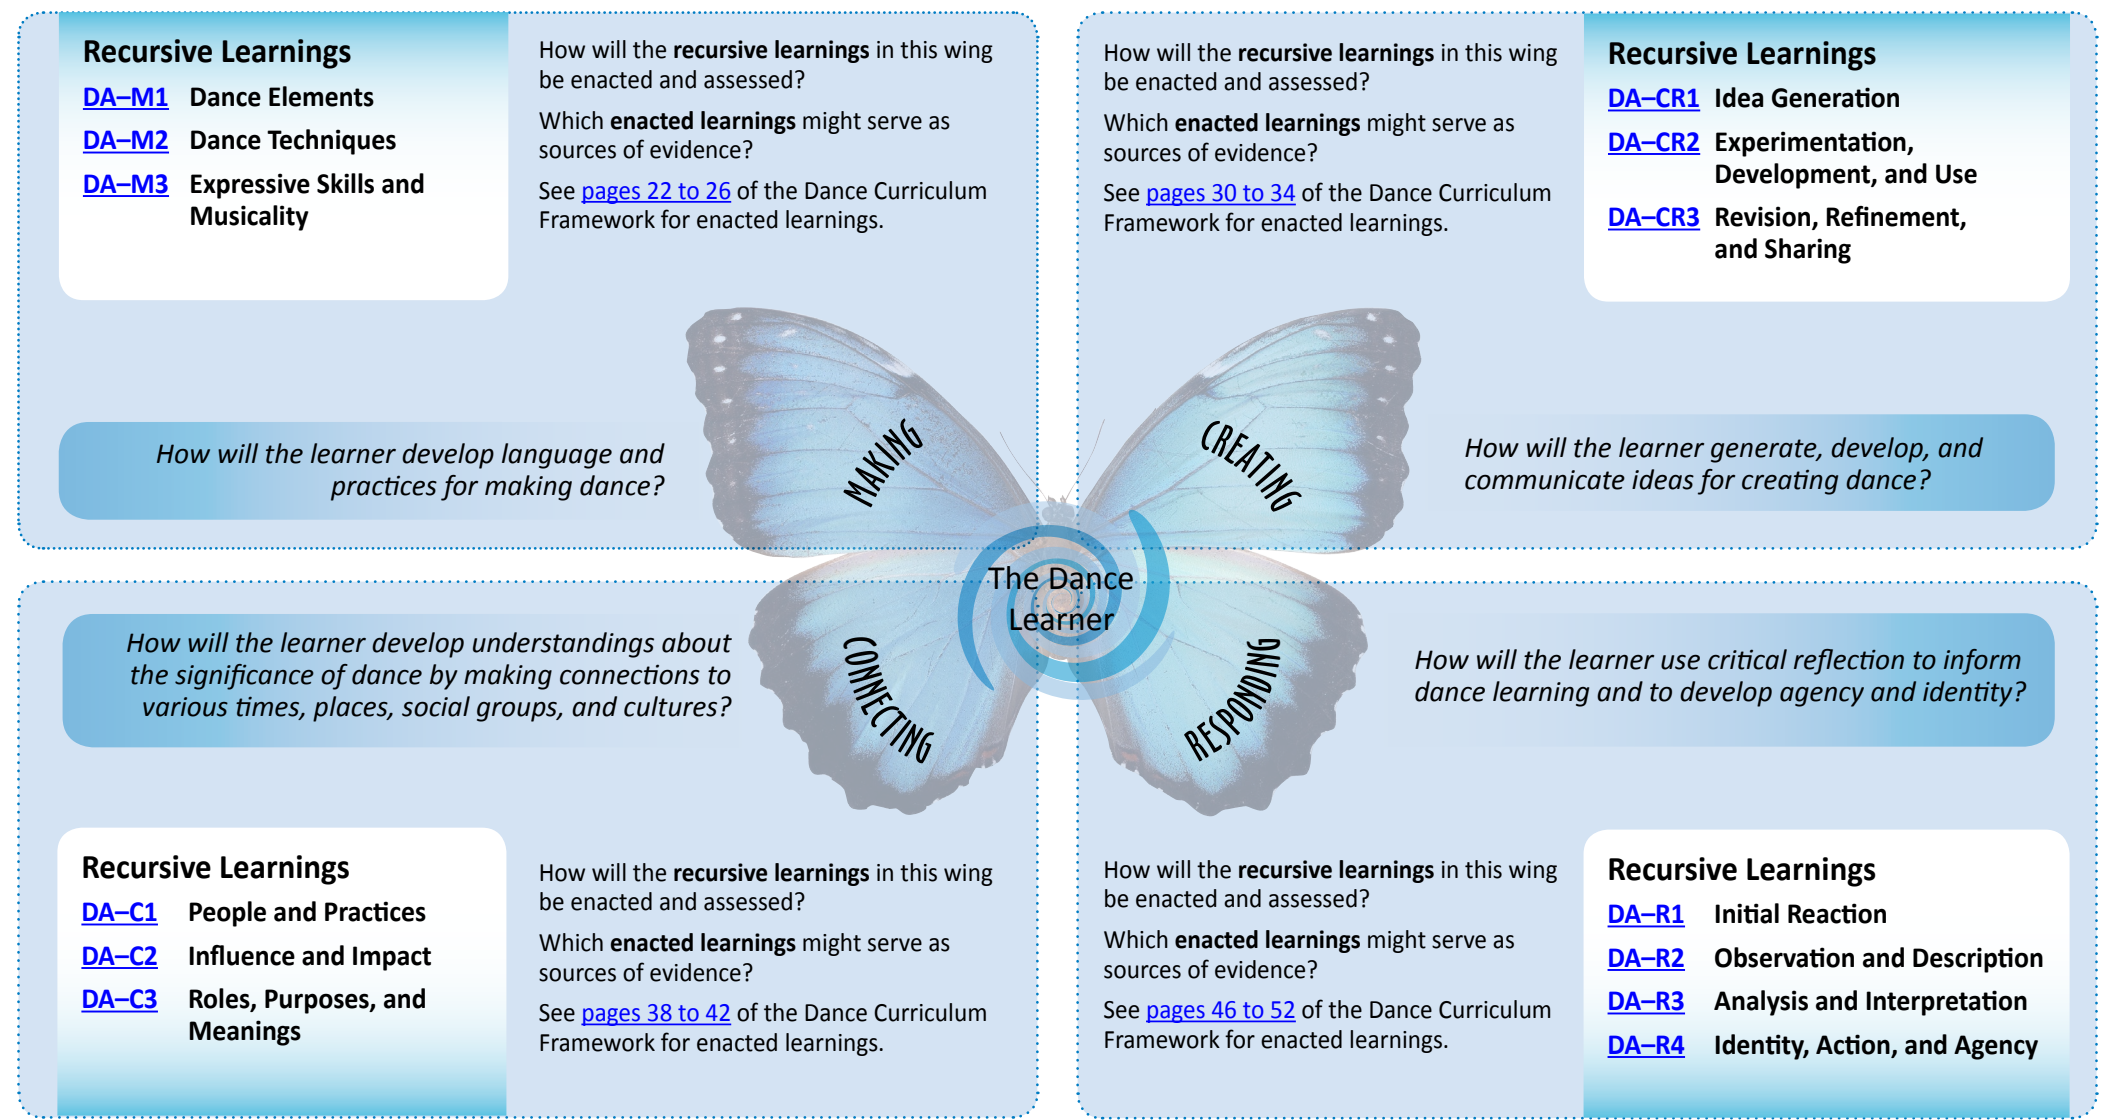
Recursive Learnings

DA–M1 Dance Elements

DA–M2 Dance Techniques

DA–M3 Expressive Skills and Musicality

How will the recursive learnings in this wing be enacted and assessed?

Which enacted learnings might serve as sources of evidence?

See pages 22 to 26 of the Dance Curriculum Framework for enacted learnings.

How will the recursive learnings in this wing be enacted and assessed?

Which enacted learnings might serve as sources of evidence?

See pages 30 to 34 of the Dance Curriculum Framework for enacted learnings.

Recursive Learnings

DA–CR1 Idea Generation

DA–CR2 Experimentation, Development, and Use

DA–CR3 Revision, Refinement, and Sharing

How will the learner develop language and practices for making dance?

MAKING

CREATING

How will the learner generate, develop, and communicate ideas for creating dance?

The Dance Learner

How will the learner develop understandings about the significance of dance by making connections to various times, places, social groups, and cultures?

CONNECTING

RESPONDING

How will the learner use critical reflection to inform dance learning and to develop agency and identity?

Recursive Learnings

DA–C1 People and Practices

DA–C2 Influence and Impact

DA–C3 Roles, Purposes, and Meanings

How will the recursive learnings in this wing be enacted and assessed?

Which enacted learnings might serve as sources of evidence?

See pages 38 to 42 of the Dance Curriculum Framework for enacted learnings.

How will the recursive learnings in this wing be enacted and assessed?

Which enacted learnings might serve as sources of evidence?

See pages 46 to 52 of the Dance Curriculum Framework for enacted learnings.

Recursive Learnings

DA–R1 Initial Reaction

DA–R2 Observation and Description

DA–R3 Analysis and Interpretation

DA–R4 Identity, Action, and Agency